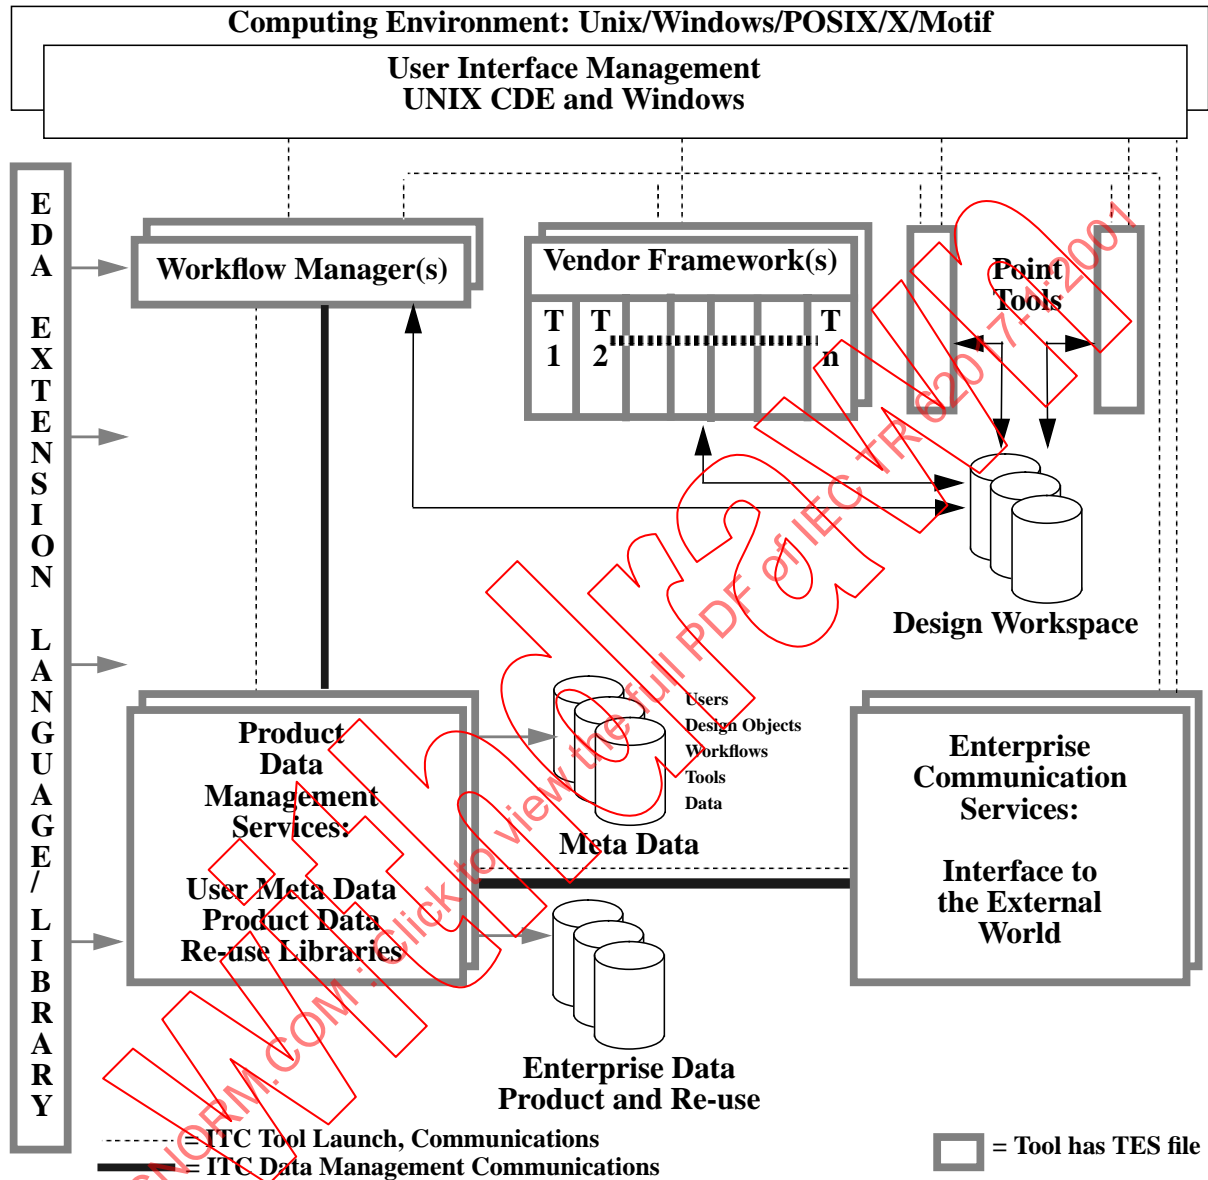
Computing Environment: Unix/Windows/POSIX/X/Motif

User Interface Management
UNIX CDE and Windows

EDA EXTENSION LANGUAGE/ LIBRARY

Workflow Manager(s)

Vendor Framework(s)

T 1

T 2

T n

Point Tools

Design Workspace

Product Data Management Services:

User Meta Data
Product Data
Re-use Libraries

Users
Design Objects
Workflows
Tools
Data

Meta Data

Enterprise Communication Services:

Interface to the External World

Enterprise Data
Product and Re-use

= ITC Tool Launch, Communications
= ITC Data Management Communications

= Tool has TES file

STANDARDSISO.COM : Click to view the full PDF of IEC TR 62074:2001